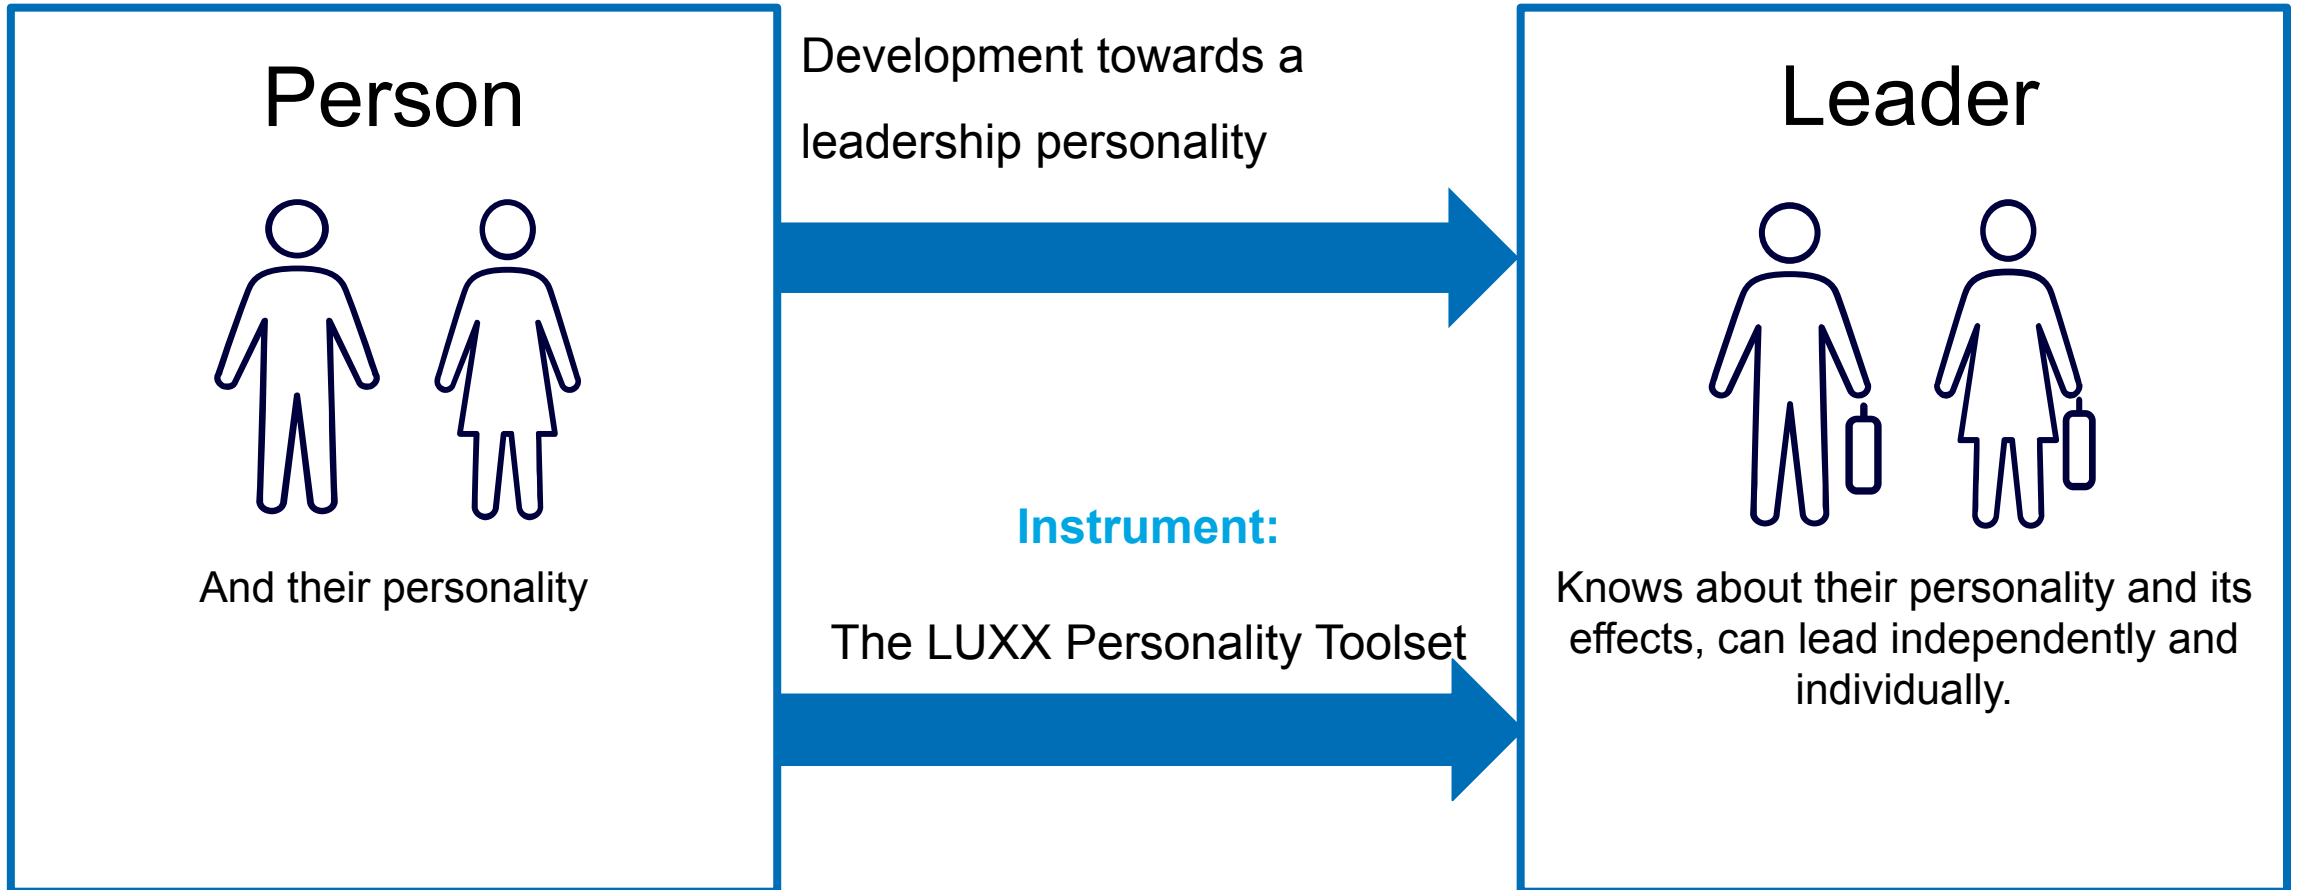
Person

And their personality

Development towards a leadership personality

Instrument:

The LUXX Personality Toolset

Leader

Knows about their personality and its effects, can lead independently and individually.